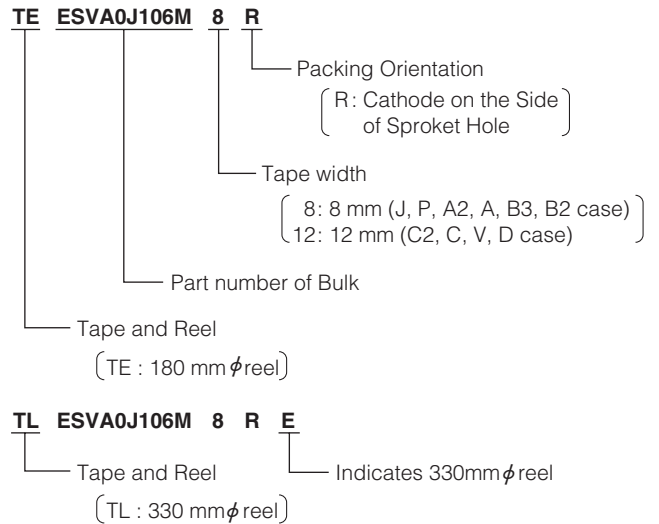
TE ESVA0J106M 8 R

Packing Orientation

(R: Cathode on the Side of Sproket Hole)

Tape width

( 8: 8 mm (J, P, A2, A, B3, B2 case)
12: 12 mm (C2, C, V, D case))

Part number of Bulk

Tape and Reel

(TE : 180 mm$\phi$reel)

TL ESVA0J106M 8 R E

Tape and Reel

Indicates 330mm$\phi$reel

(TL : 330 mm$\phi$reel)